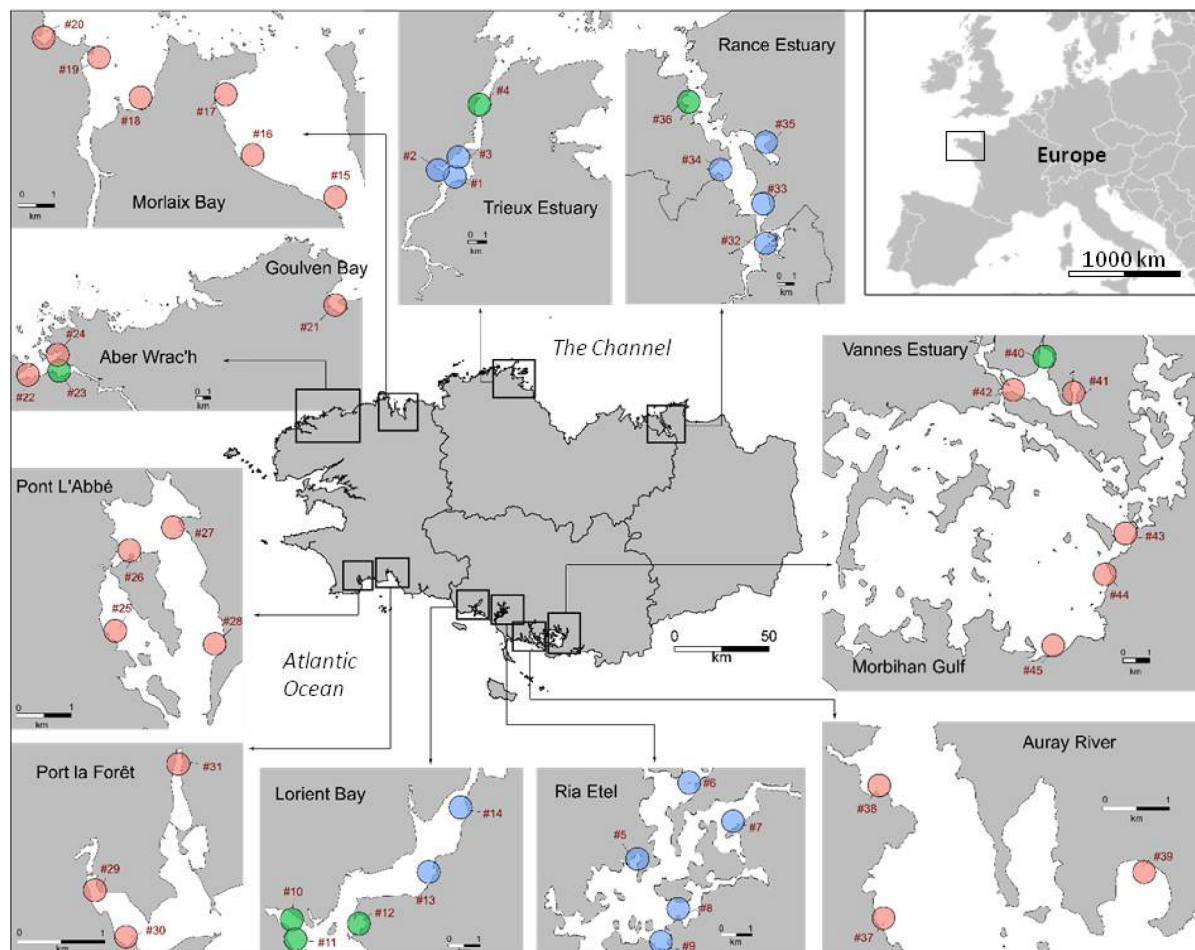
#20
#19
#18
#17
#16
#15
0 1
km
Morlaix Bay

#4
#2
#3
#1
Trieux Estuary
0 1
km

Rance Estuary
#36
#35
#34
#33
#32
0 1
km

Europe
1000 km

Goulven Bay
#21
#24
Aber Wrac'h
#22
#23
0 1
km

The Channel

Vannes Estuary
#40
#42
#41
#43
#44
Morbihan Gulf
#45
0 1
km

Pont L'Abbé
#27
#26
#25
#28
0
km
1

Atlantic Ocean

0 50
km

Port la Forêt
#31
#29
0
km
1
#30

Lorient Bay
#14
#13
#10
#12
#11
0 1
km

Ria Etel
#6
#7
#5
#8
#9
0 1
km

Auray River
#38
0 1
km
#39
#37